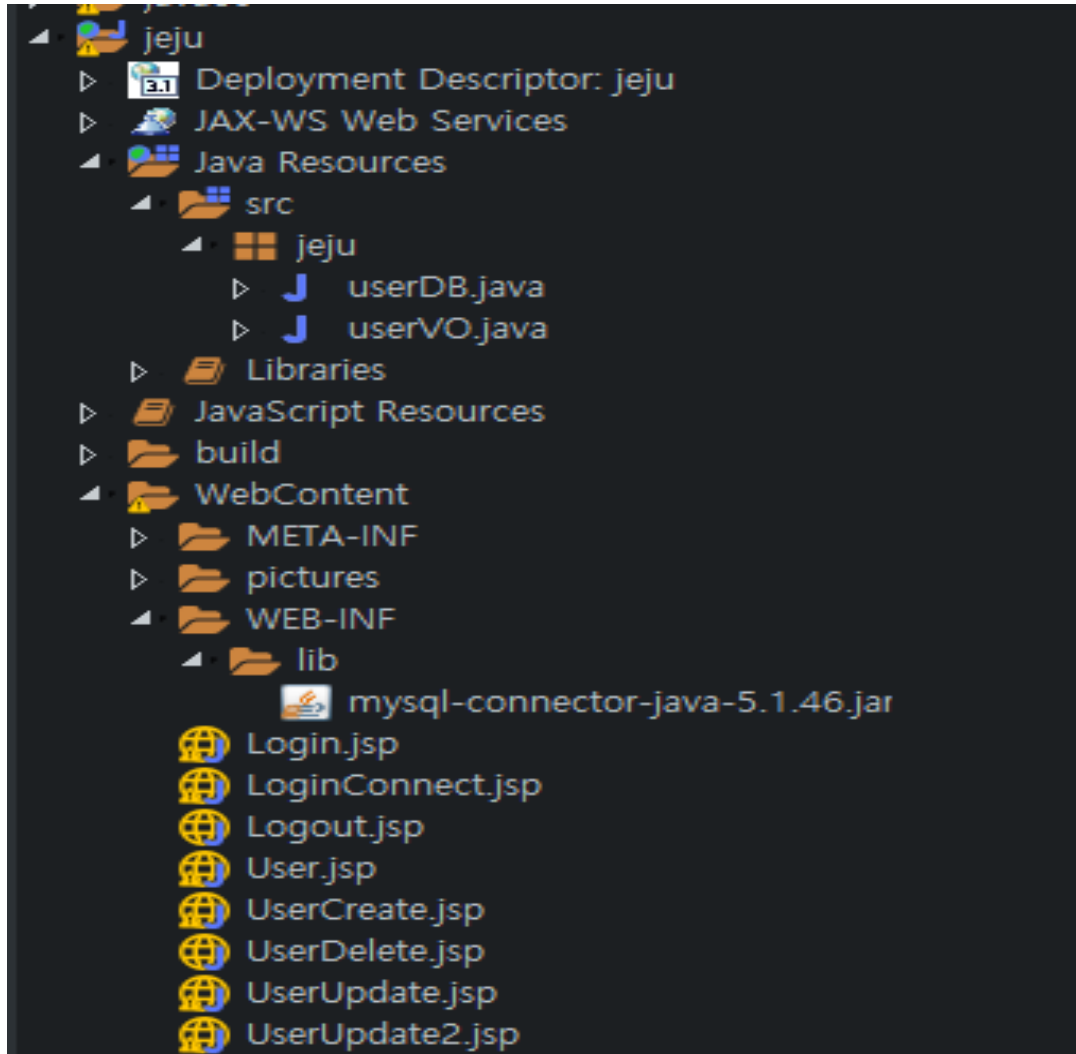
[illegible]
jeju
Deployment Descriptor: jeju
JAX-WS Web Services
Java Resources
src
jeju
userDB.java
userVO.java
Libraries
JavaScript Resources
build
WebContent
META-INF
pictures
WEB-INF
lib
mysql-connector-java-5.1.46.jar
Login.jsp
LoginConnect.jsp
Logout.jsp
User.jsp
UserCreate.jsp
UserDelete.jsp
UserUpdate.jsp
UserUpdate2.jsp